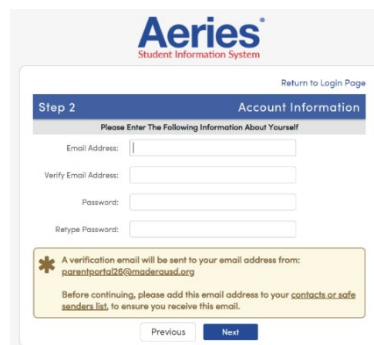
Aeries®
Student Information System

Return to Login Page

Step 2
Account Information

Please Enter The Following Information About Yourself

Email Address:

Verify Email Address:

Password:

Retype Password:

A verification email will be sent to your email address from: parentportal26@maderausd.org

Before continuing, please add this email address to your contacts or safe senders list, to ensure you receive this email.

Previous
Next